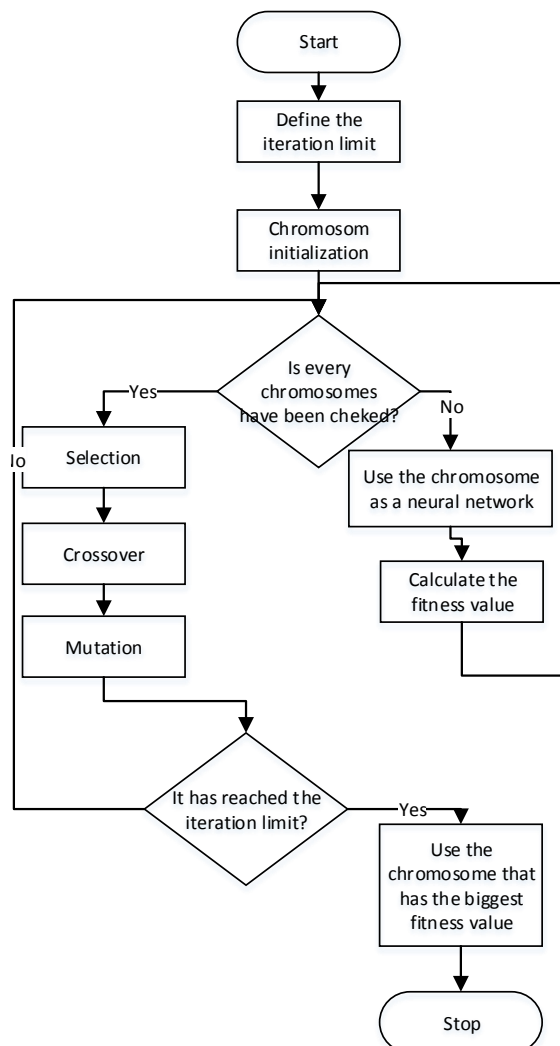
Start

Define the iteration limit

Chromosom initialization

Is every chromosomes have been cheked?

Yes

No

Selection

Crossover

Mutation

Use the chromosome as a neural network

Calculate the fitness value

Io

It has reached the iteration limit?

Yes

Use the chromosome that has the biggest fitness value

Stop